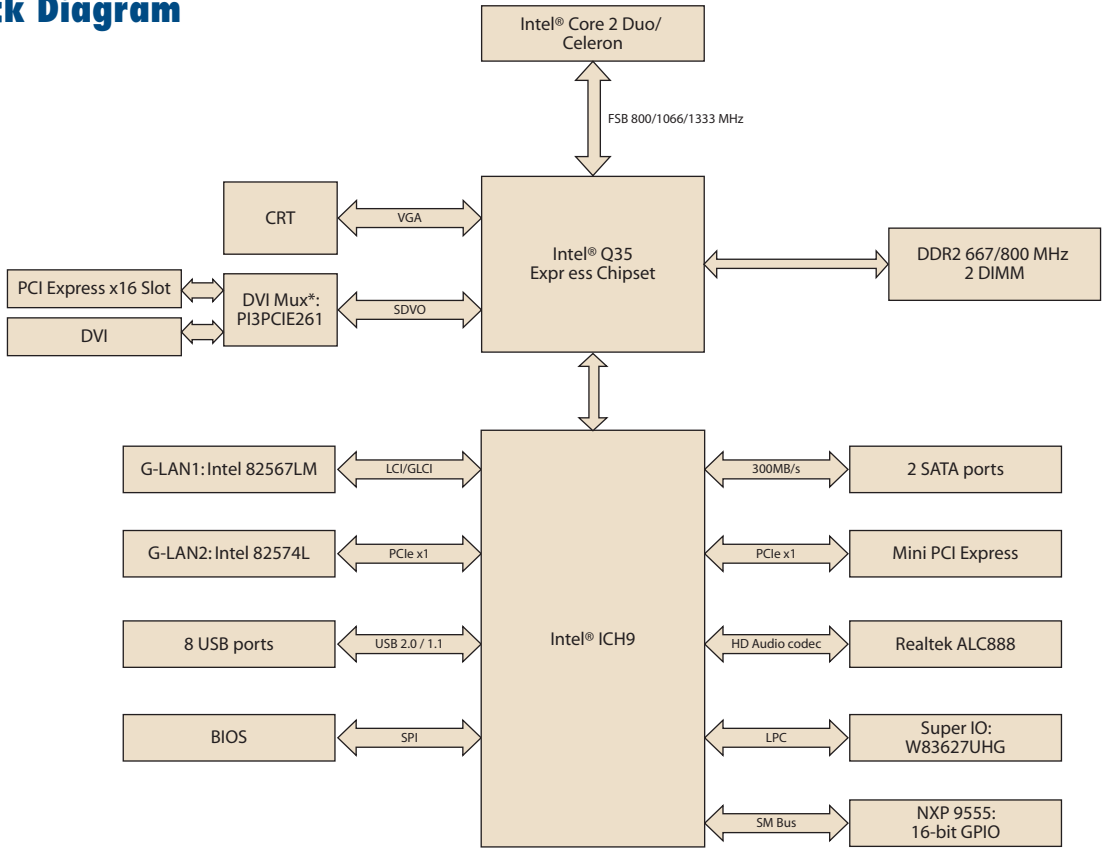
ck Diagram

Intel® Core 2 Duo/ Celeron

FSB 800/1066/1333 MHz

CRT

VGA

Intel® Q35 Expr ess Chipset

DDR2 667/800 MHz 2 DIMM

PCI Express x16 Slot

DVI Mux*: PI3PCIE261

SDVO

DVI

G-LAN1: Intel 82567LM

LCI/GLCI

300MB/s

2 SATA ports

G-LAN2: Intel 82574L

PCIe x1

PCIe x1

Mini PCI Express

8 USB ports

USB 2.0 / 1.1

Intel® ICH9

HD Audio codec

Realtek ALC888

BIOS

SPI

LPC

Super IO: W83627UHG

SM Bus

NXP 9555: 16-bit GPIO